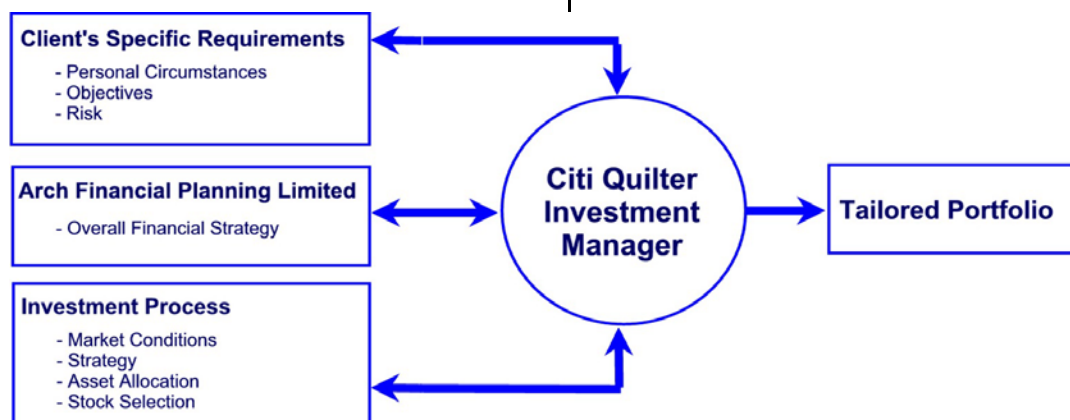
Client's Specific Requirements
- Personal Circumstances
- Objectives
- Risk

Arch Financial Planning Limited
- Overall Financial Strategy

Investment Process
- Market Conditions
- Strategy
- Asset Allocation
- Stock Selection

Citi Quilter Investment Manager

Tailored Portfolio